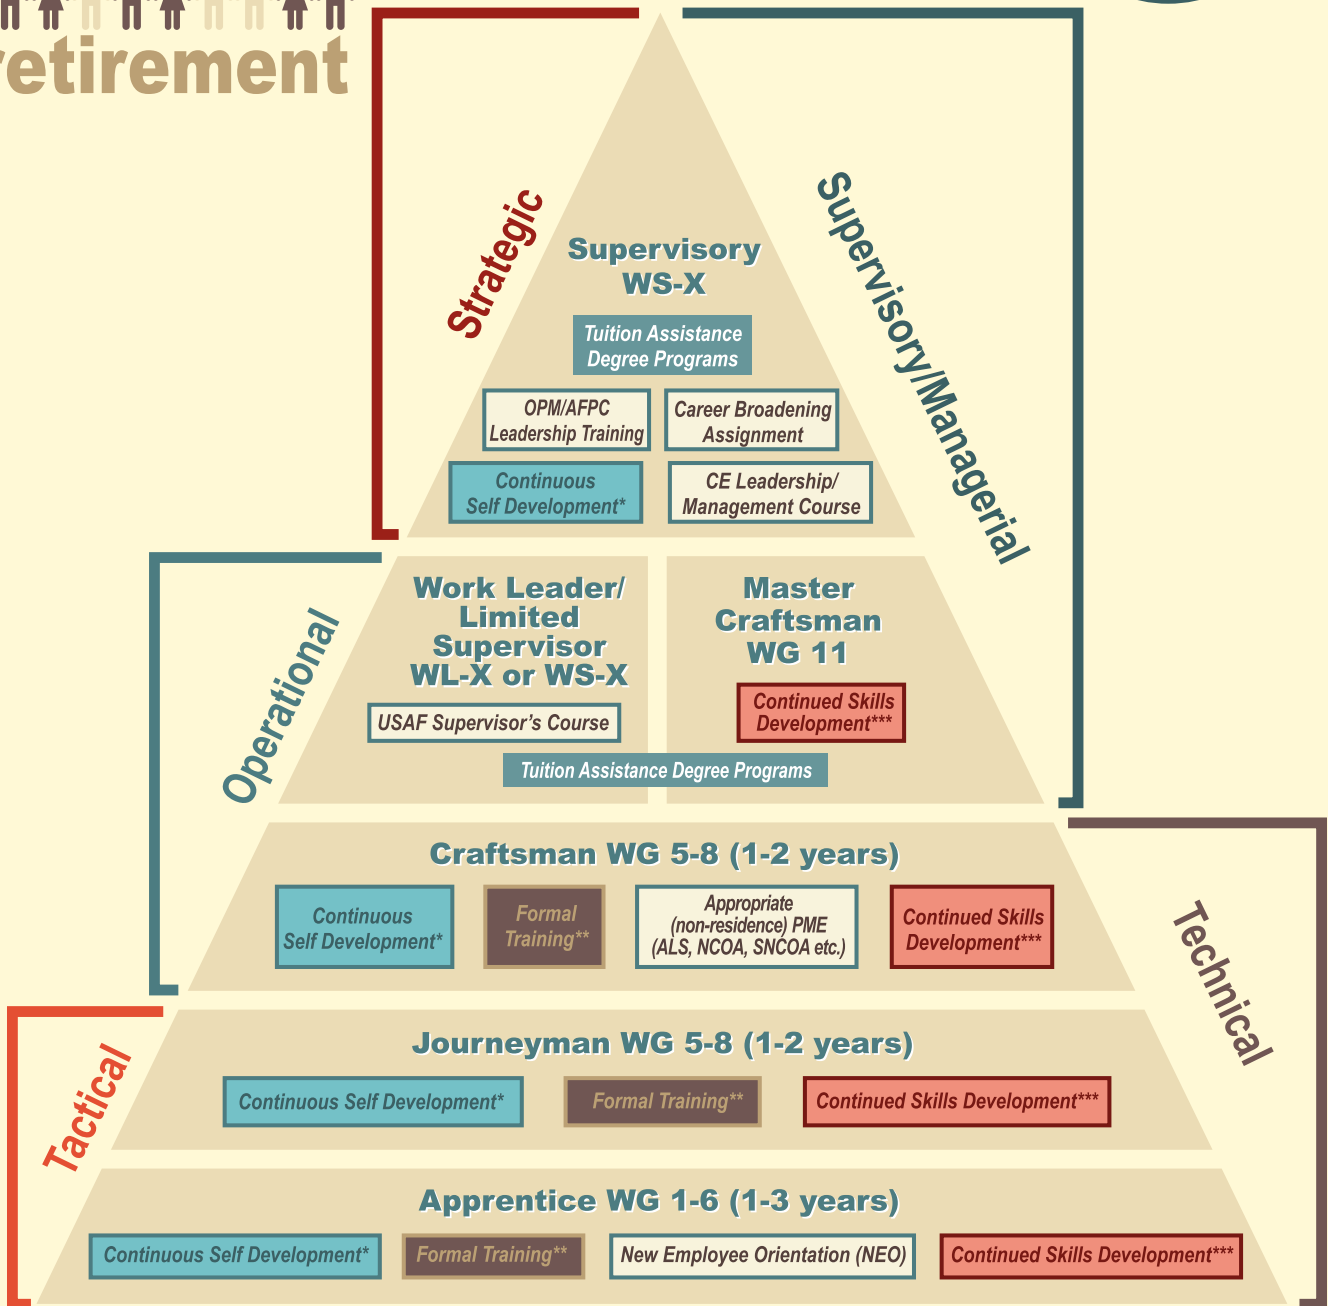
retirement

Strategic

Supervisory/Managerial

Supervisory
WS-X

Tuition Assistance
Degree Programs

OPM/AFPC
Leadership Training

Career Broadening
Assignment

Continuous
Self Development*

CE Leadership/
Management Course

Operational

Work Leader/
Limited
Supervisor
WL-X or WS-X

USAF Supervisor's Course

Master
Craftsman
WG 11

Continued Skills
Development***

Tuition Assistance Degree Programs

Craftsman WG 5-8 (1-2 years)

Continuous
Self Development*

Formal
Training**

Appropriate
(non-residence) PME
(ALS, NCOA, SNCOA etc.)

Continued Skills
Development***

Technical

Tactical

Journeyman WG 5-8 (1-2 years)

Continuous Self Development*

Formal Training**

Continued Skills Development***

Apprentice WG 1-6 (1-3 years)

Continuous Self Development*

Formal Training**

New Employee Orientation (NEO)

Continued Skills Development***